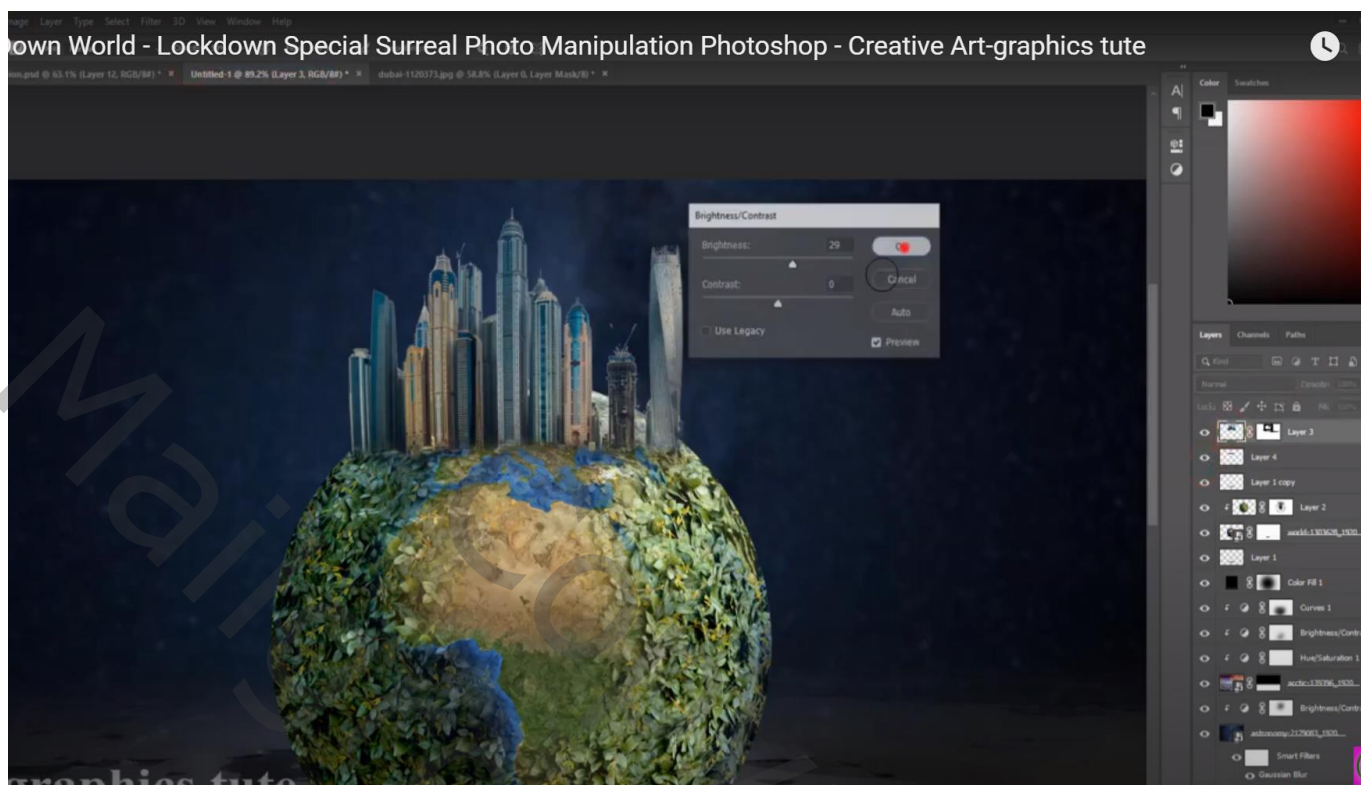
Image Layer Type Select Filter 3D View Window Help

own World - Lockdown Special Surreal Photo Manipulation Photoshop - Creative Art-graphics tute

wn.psd @ 63.1% (Layer 12, RGB/8#) * × Untitled-1 @ 89.2% (Layer 3, RGB/8#) * × dubai-1120373.jpg @ 58.8% (Layer 0, Layer Mask/8) * ×

Brightness/Contrast

Brightness: 29

Contrast: 0

OK

Cancel

Auto

Use Legacy

Preview

Color Swatches

Layers Channels Paths

Normal

Opacity: 100%

Lock:

Fill: 100%

Layer 3

Layer 4

Layer 1 copy

Layer 2

world-1303628_1920...

Layer 1

Color Fill 1

Curves 1

Brightness/Contr

Hue/Saturation 1

arctic-139396_1920...

Brightness/Contr

astronomy-2179083_1920...

Smart Filters

Gaussian Blur

graphics tute